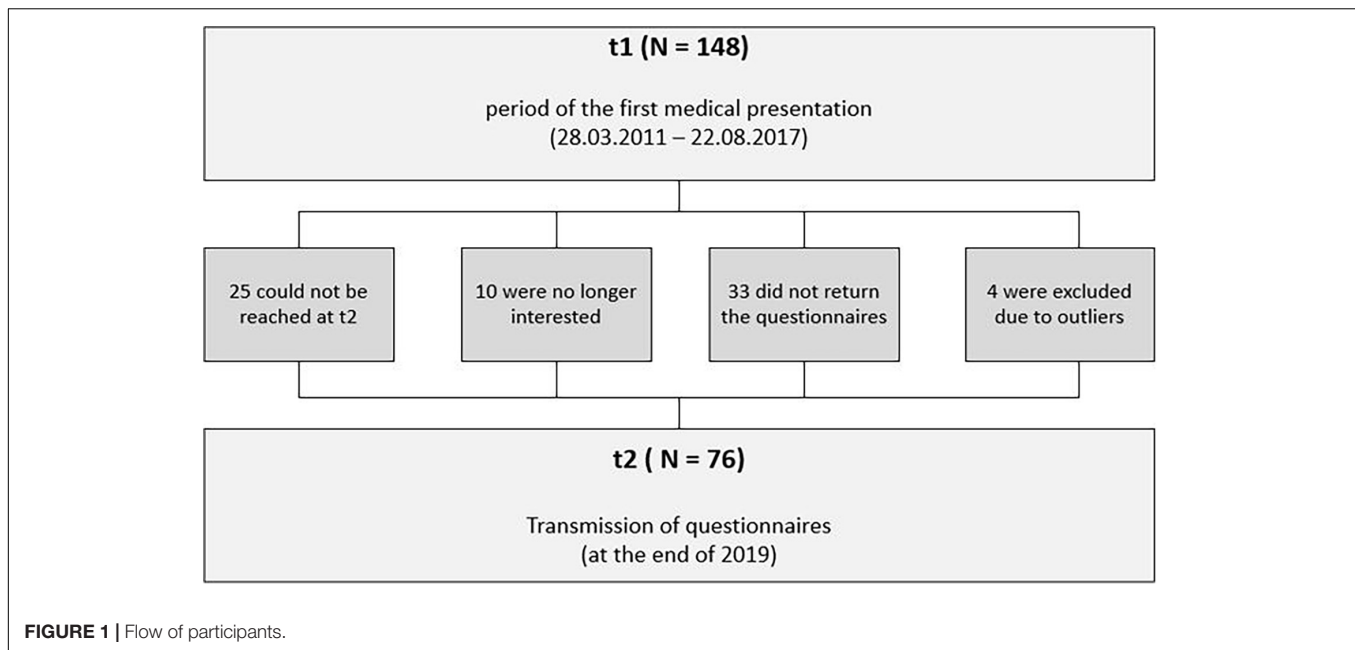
t1 (N = 148)

period of the first medical presentation
(28.03.2011 – 22.08.2017)

25 could not be reached at t2

10 were no longer interested

33 did not return the questionnaires

4 were excluded due to outliers

t2 ( N = 76)

Transmission of questionnaires
(at the end of 2019)

FIGURE 1 | Flow of participants.